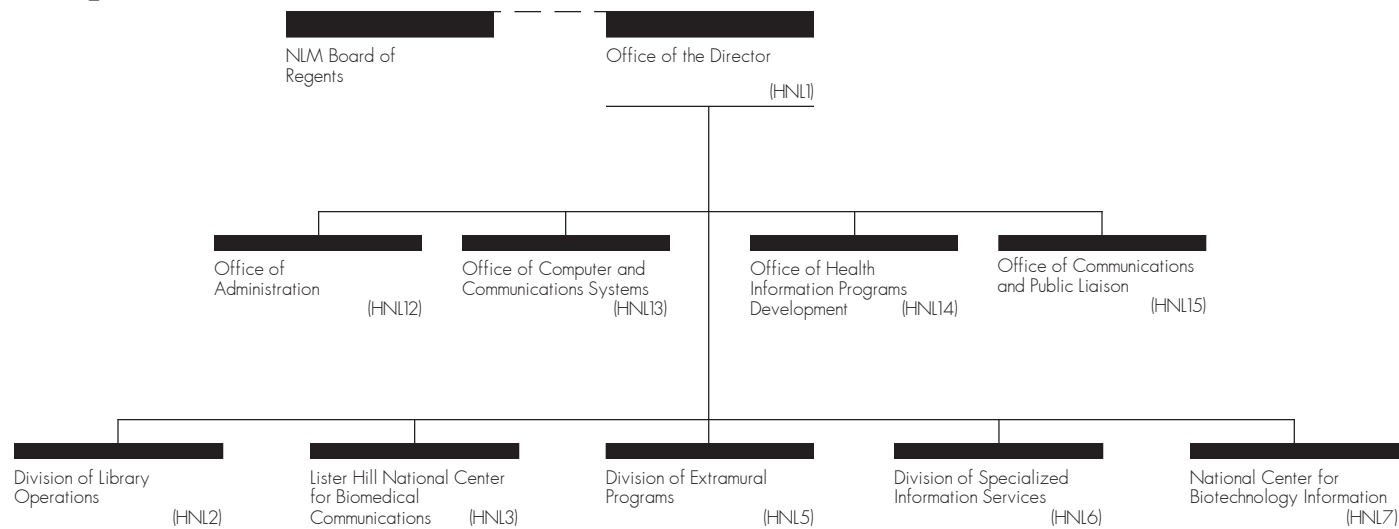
NLM Board of Regents

Office of the Director (HNL1)

Office of Administration (HNL12)

Office of Computer and Communications Systems (HNL13)

Office of Health Information Programs Development (HNL14)

Office of Communications and Public Liaison (HNL15)

Division of Library Operations (HNL2)

Lister Hill National Center for Biomedical Communications (HNL3)

Division of Extramural Programs (HNL5)

Division of Specialized Information Services (HNL6)

National Center for Biotechnology Information (HNL7)